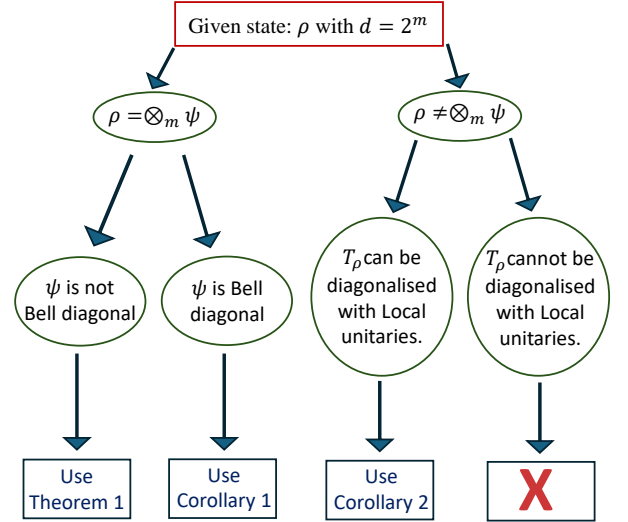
Given state: $\rho$ with $d = 2^m$

$\rho = \otimes_m \psi$

$\rho \neq \otimes_m \psi$

$\psi$ is not Bell diagonal

$\psi$ is Bell diagonal

$T_\rho$ can be diagonalised with Local unitaries.

$T_\rho$ cannot be diagonalised with Local unitaries.

Use Theorem 1

Use Corollary 1

Use Corollary 2

X